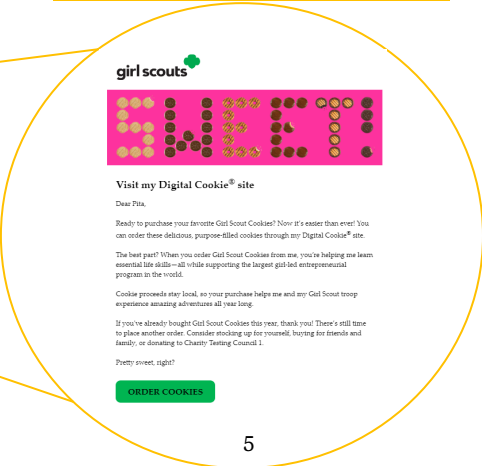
girl scouts

Visit my Digital Cookie® site

Dear Pita,

Ready to purchase your favorite Girl Scout Cookies? Now it's easier than ever! You can order these delicious, purpose-filled cookies through my Digital Cookie® site.

The best part? When you order Girl Scout Cookies from me, you're helping me learn essential life skills—all while supporting the largest girl-led entrepreneurial program in the world.

Cookie proceeds stay local, so your purchase helps me and my Girl Scout troop experience amazing adventures all year long.

If you've already bought Girl Scout Cookies this year, thank you! There's still time to place another order. Consider stocking up for yourself, buying for friends and family, or donating to Charity Testing Council 1.

Pretty sweet, right?

ORDER COOKIES

5